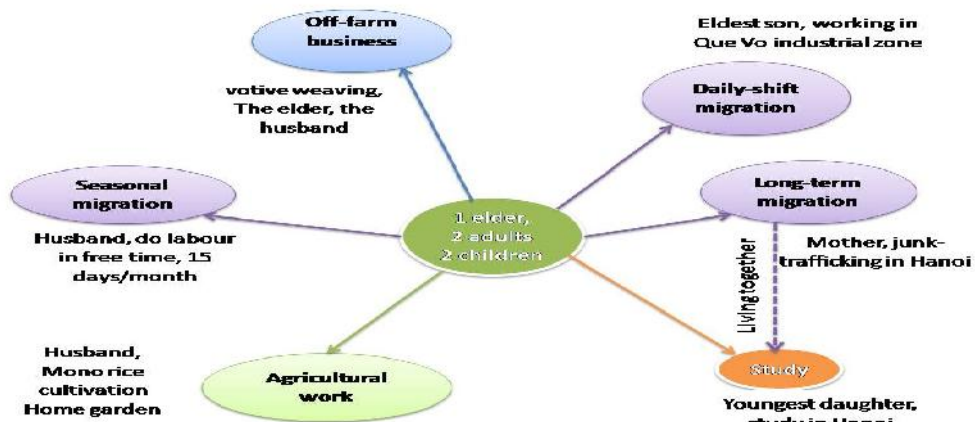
Off-farm business

Eldest son, working in Que Vo industrial zone

votive weaving, The elder, the husband

Daily-shift migration

Seasonal migration

Long-term migration

1 elder, 2 adults 2 children

Husband, do labour in free time, 15 days/month

Mother, junk-trafficking in Hanoi

Living together

Husband, Mono rice cultivation Home garden

Agricultural work

Study

Youngest daughter, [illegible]